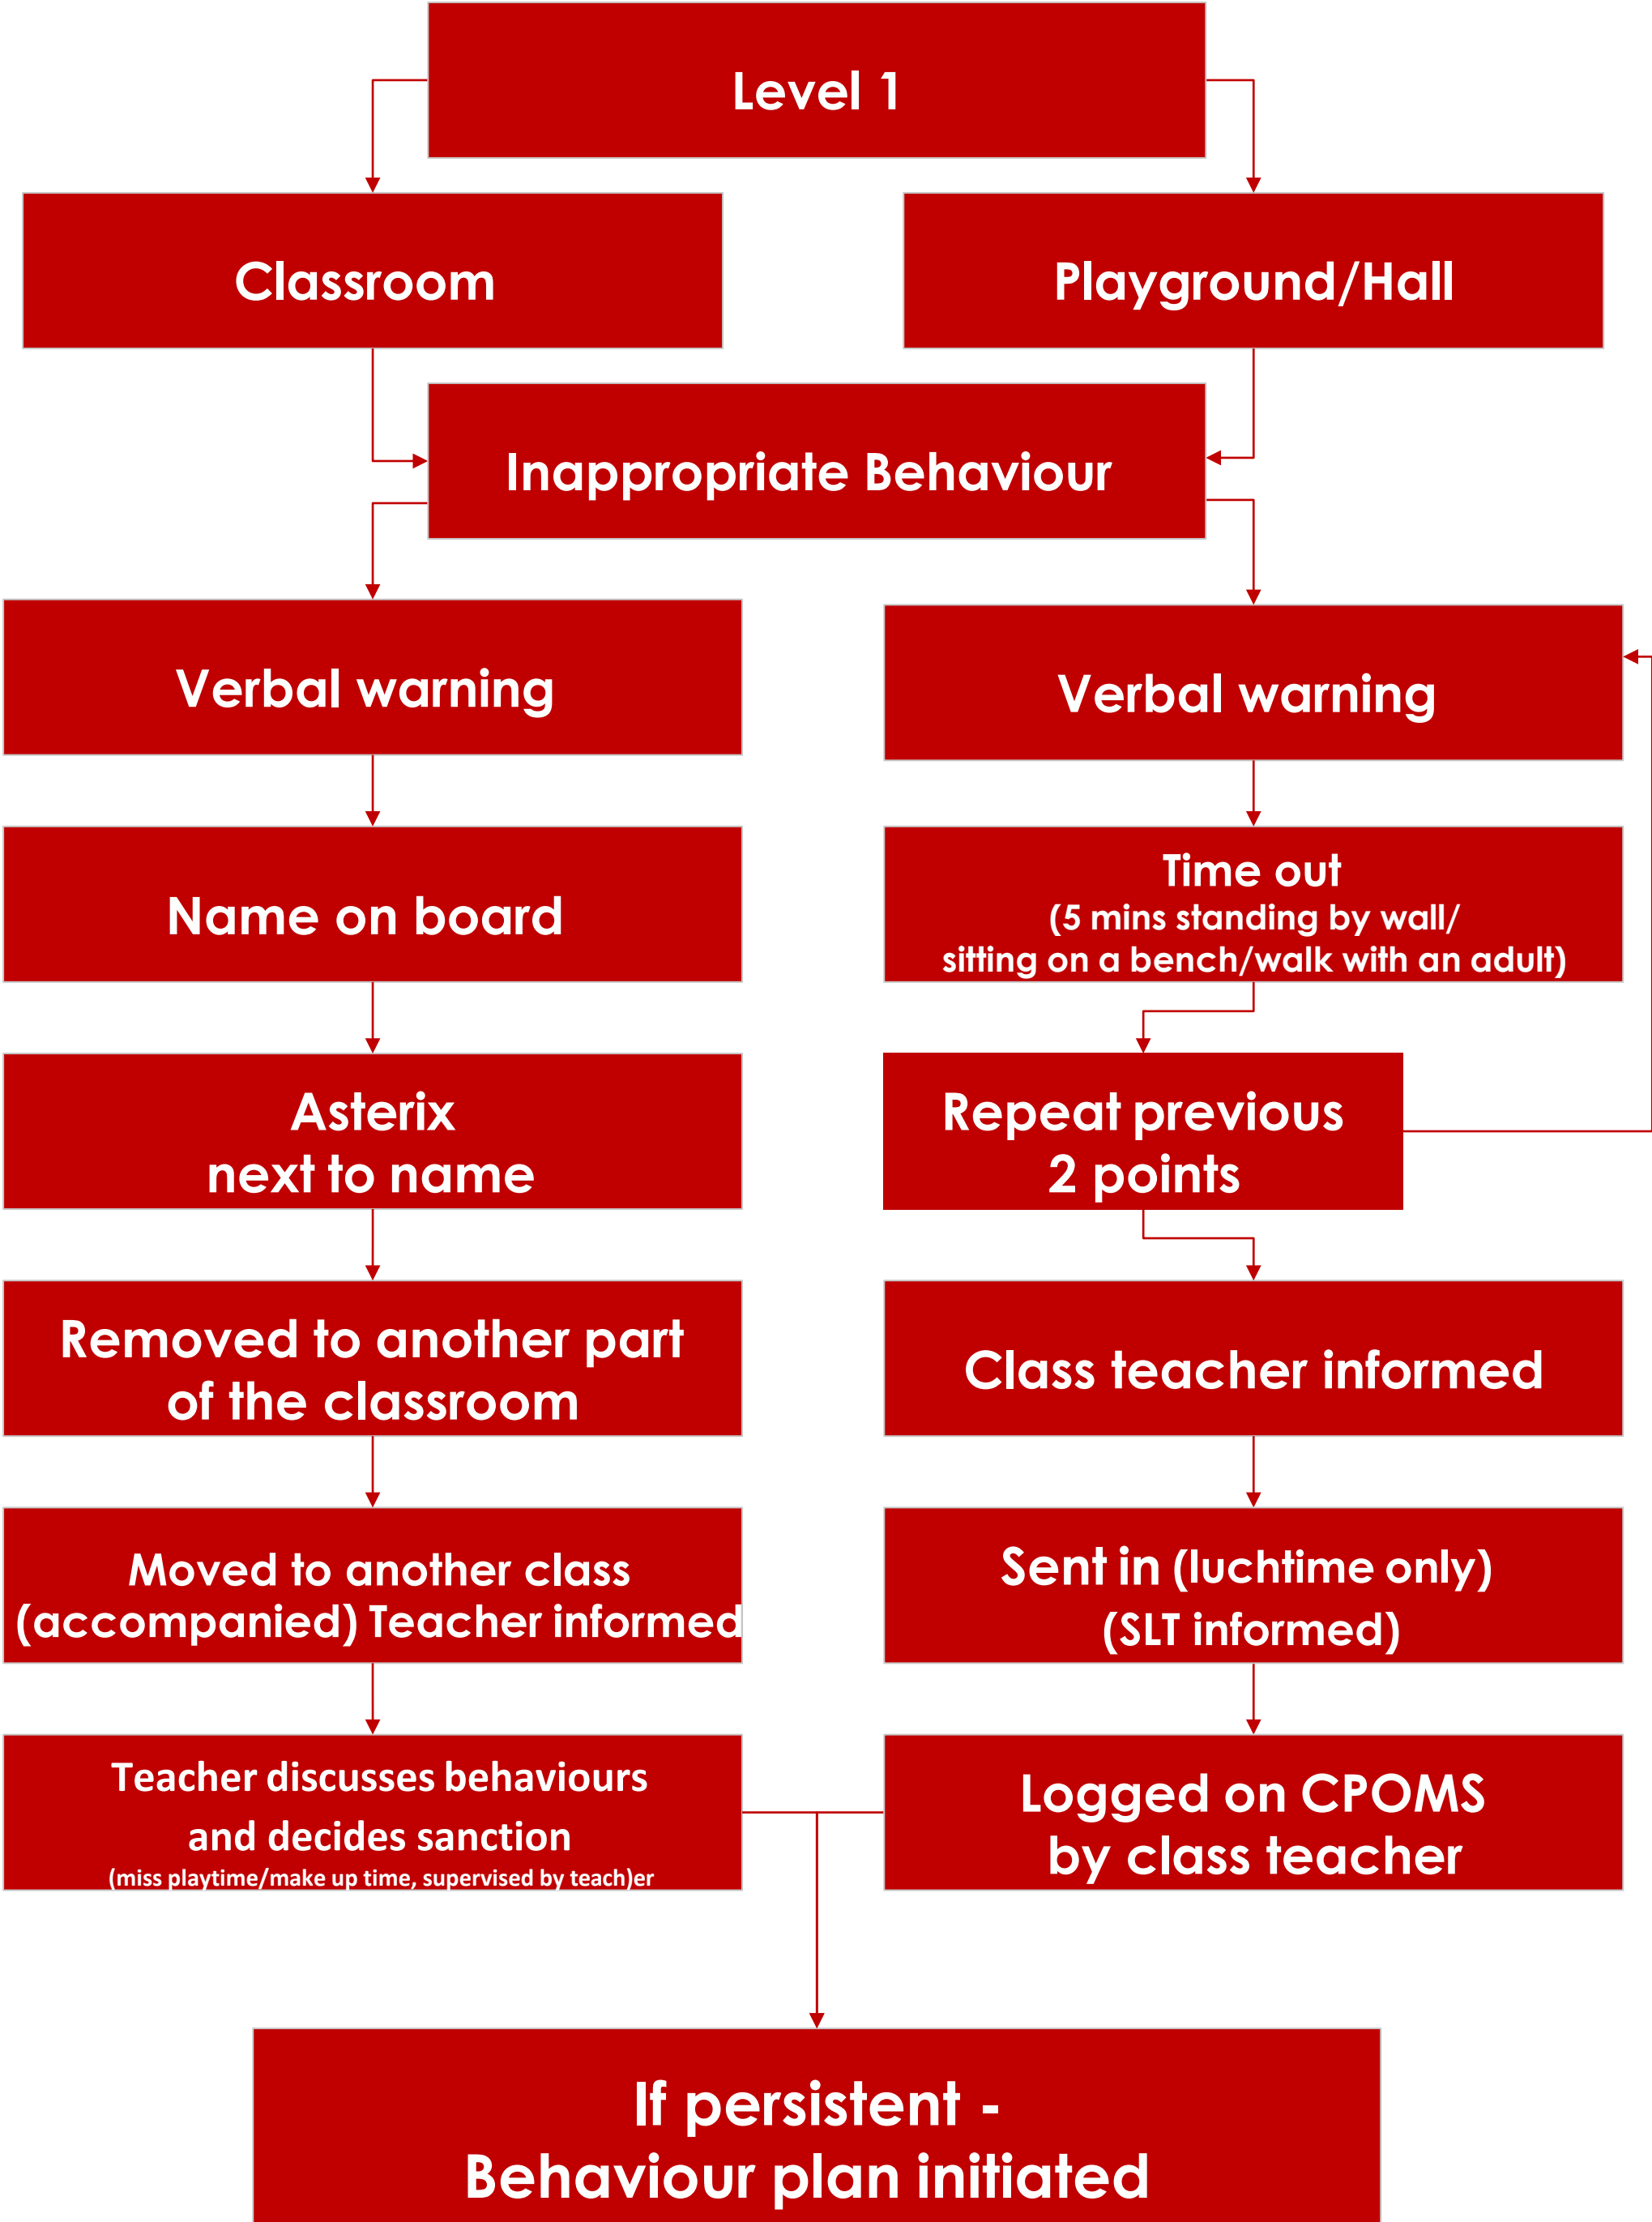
Level 1

Classroom

Playground/Hall

Inappropriate Behaviour

Verbal warning

Name on board

Asterix next to name

Removed to another part of the classroom

Moved to another class (accompanied) Teacher informed

Teacher discusses behaviours and decides sanction (miss playtime/make up time, supervised by teach)er

Verbal warning

Time out (5 mins standing by wall/ sitting on a bench/walk with an adult)

Repeat previous 2 points

Class teacher informed

Sent in (luchtime only) (SLT informed)

Logged on CPOMS by class teacher

If persistent - Behaviour plan initiated